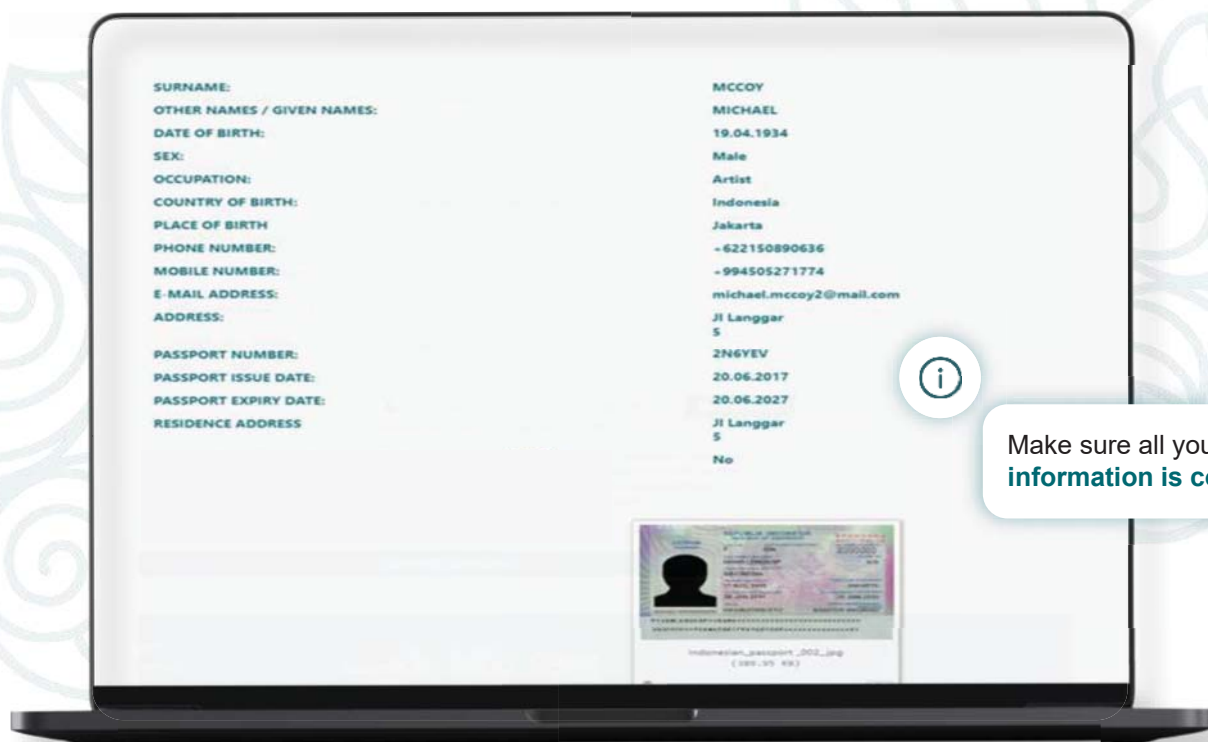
| | |
|---|---|
| SURNAME: | MCCOY |
| OTHER NAMES / GIVEN NAMES: | MICHAEL |
| DATE OF BIRTH: | 19.04.1934 |
| SEX: | Male |
| OCCUPATION: | Artist |
| COUNTRY OF BIRTH: | Indonesia |
| PLACE OF BIRTH | Jakarta |
| PHONE NUMBER: | +622150890636 |
| MOBILE NUMBER: | +994505271774 |
| E-MAIL ADDRESS: | michael.mccoy2@mail.com |
| ADDRESS: | Jl Langgar 5 |
| PASSPORT NUMBER: | 2N6YEV |
| PASSPORT ISSUE DATE: | 20.06.2017 |
| PASSPORT EXPIRY DATE: | 20.06.2027 |
| RESIDENCE ADDRESS | Jl Langgar 5 |
| | No |

Make sure all you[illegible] information is c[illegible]

Indonesian_passport_002.jpg (189.95 KB)